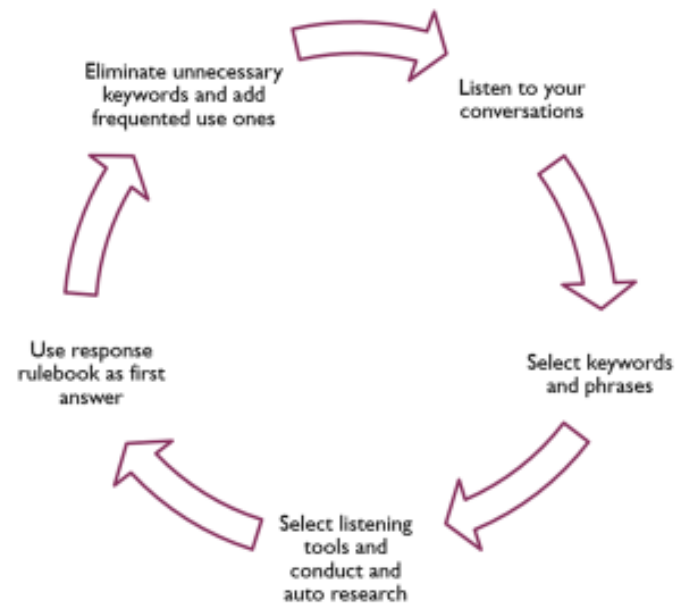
Eliminate unnecessary keywords and add frequented use ones

Listen to your conversations

Select keywords and phrases

Select listening tools and conduct and auto research

Use response rulebook as first answer